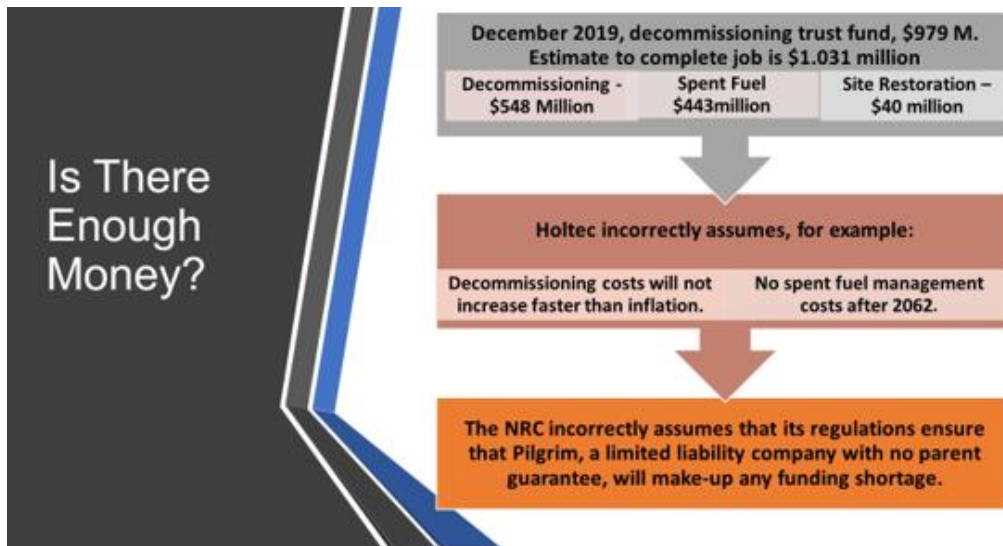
Is There Enough Money?

December 2019, decommissioning trust fund, $979 M. Estimate to complete job is $1.031 million

Decommissioning - $548 Million

Spent Fuel $443million

Site Restoration – $40 million

Holtec incorrectly assumes, for example:

Decommissioning costs will not increase faster than inflation.

No spent fuel management costs after 2062.

The NRC incorrectly assumes that its regulations ensure that Pilgrim, a limited liability company with no parent guarantee, will make-up any funding shortage.